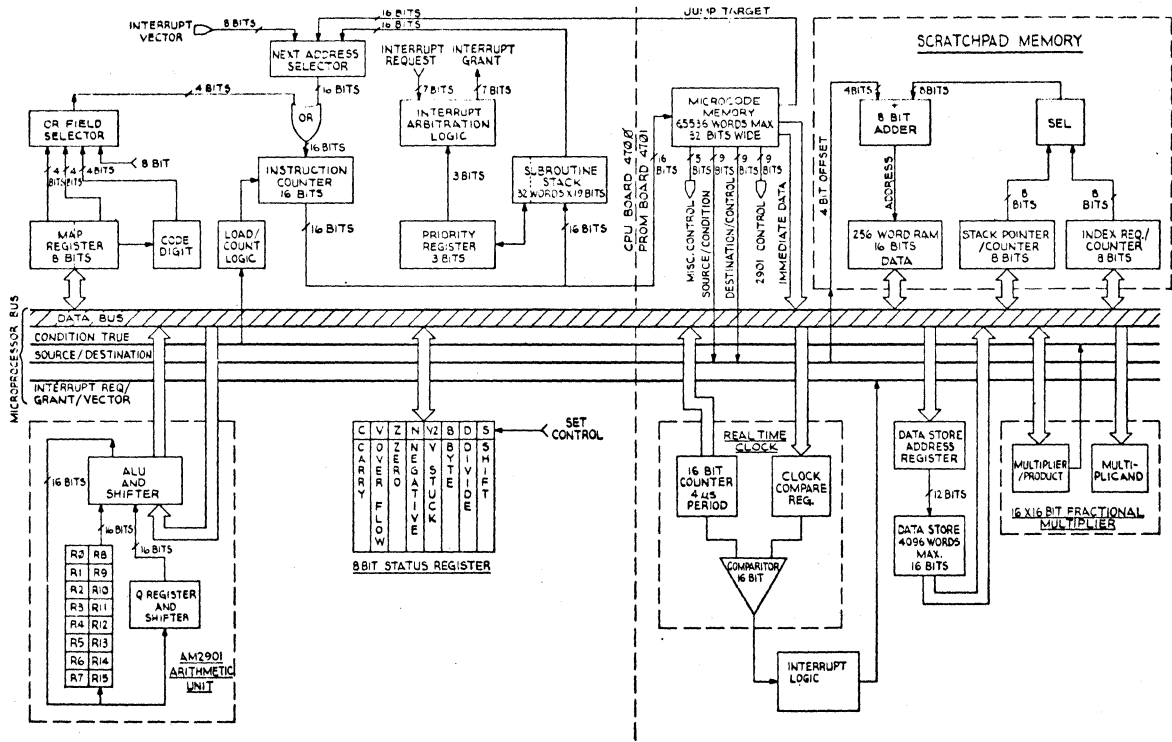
INTERRUPT VECTOR 8 BITS
16 BITS
JUMP TARGET
SCRATCHPAD MEMORY
NEXT ADDRESS SELECTOR
16 BITS
INTERRUPT REQUEST
INTERRUPT GRANT
7 BITS
7 BITS
4 BITS
CR FIELD SELECTOR
OR
16 BITS
INTERRUPT ARBITRATION LOGIC
MICROCODE MEMORY 65536 WORDS MAX 32 BITS WIDE
4BITS
8BITS
8 BIT ADDER
SEL
4 4 4BITS
BITS
8 BIT
INSTRUCTION COUNTER 16 BITS
3 BITS
SUBROUTINE STACK 32 WORDS X 19 BITS
16 BITS
5 BITS
9 BITS
9 BITS
9 BITS
ADDRESS
4 BIT OFFSET
CPU BOARD 4700
PROM BOARD 4701
MAP REGISTER 8 BITS
CODE DIGIT
LOAD/COUNT LOGIC
16 BITS
PRIORITY REGISTER 3 BITS
16 BITS
MISC. CONTROL
SOURCE/CONDITION
DESTINATION/CONTROL
2901 CONTROL
IMMEDIATE DATA
256 WORD RAM 16 BITS DATA
8 BITS
8 BITS
STACK POINTER /COUNTER 8 BITS
INDEX REG./ COUNTER 8 BITS
MICROPROCESSOR BUS
DATA BUS
CONDITION TRUE
SOURCE / DESTINATION
INTERRUPT REQ/ GRANT/VECTOR
| C | V | Z | N | V2 | B | D | S |
|---|---|---|---|---|---|---|---|
| CARRY | OVERFLOW | ZERO | NEGATIVE | V STUCK | BYTE | DIVIDE | SHIFT |
SET CONTROL
REAL TIME CLOCK
DATA STORE ADDRESS REGISTER
MULTIPLIER /PRODUCT
MULTIPLICAND
16 BITS
ALU AND SHIFTER
16 BITS
16 BITS
16 BIT COUNTER 4 µs PERIOD
CLOCK COMPARE REG.
12 BITS
16 X16 BIT FRACTIONAL MULTIPLIER
R0 R8
R1 R9
R2 R10
R3 R11
R4 R12
R5 R13
R6 R14
R7 R15
Q REGISTER AND SHIFTER
8BIT STATUS REGISTER
COMPARITOR 16 BIT
DATA STORE 4096 WORDS MAX. 16 BITS
AM2901 ARITHMETIC UNIT
INTERRUPT LOGIC